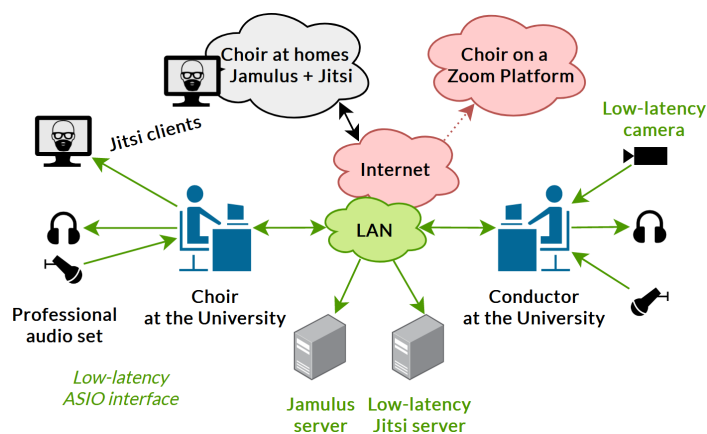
Choir at homes
Jamulus + Jitsi

Choir on a
Zoom Platform

Low-latency
camera

Jitsi clients

Internet

LAN

Choir
at the University

Conductor
at the University

Professional
audio set

Low-latency
ASIO interface

Jamulus
server

Low-latency
Jitsi server